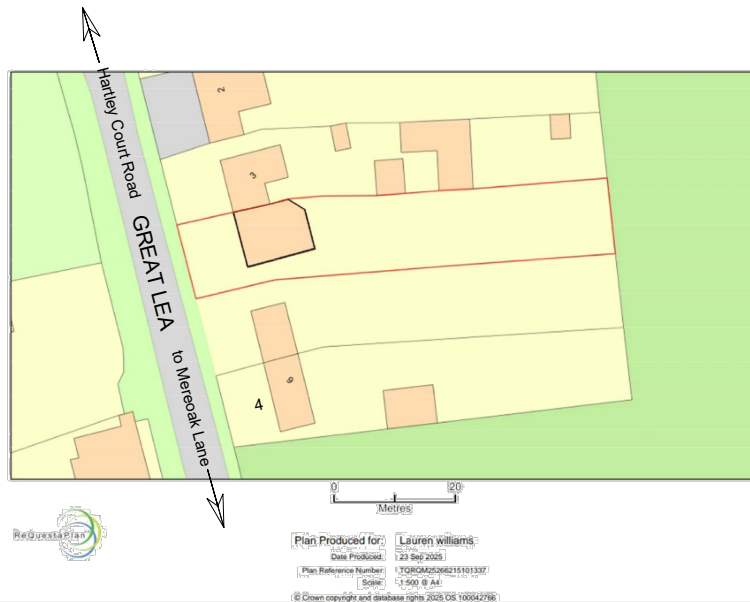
Hartley Court Road

GREAT LEA

to Mereoak Lane

2

3

6

4

0

20

Metres

ReQuestaPlan

Plan Produced for: Lauren williams

Date Produced: 23 Sep 2025

Plan Reference Number: TQRQM25266215101337

Scale: 1:500 @ A4

© Crown copyright and database rights 2025 OS 100042766